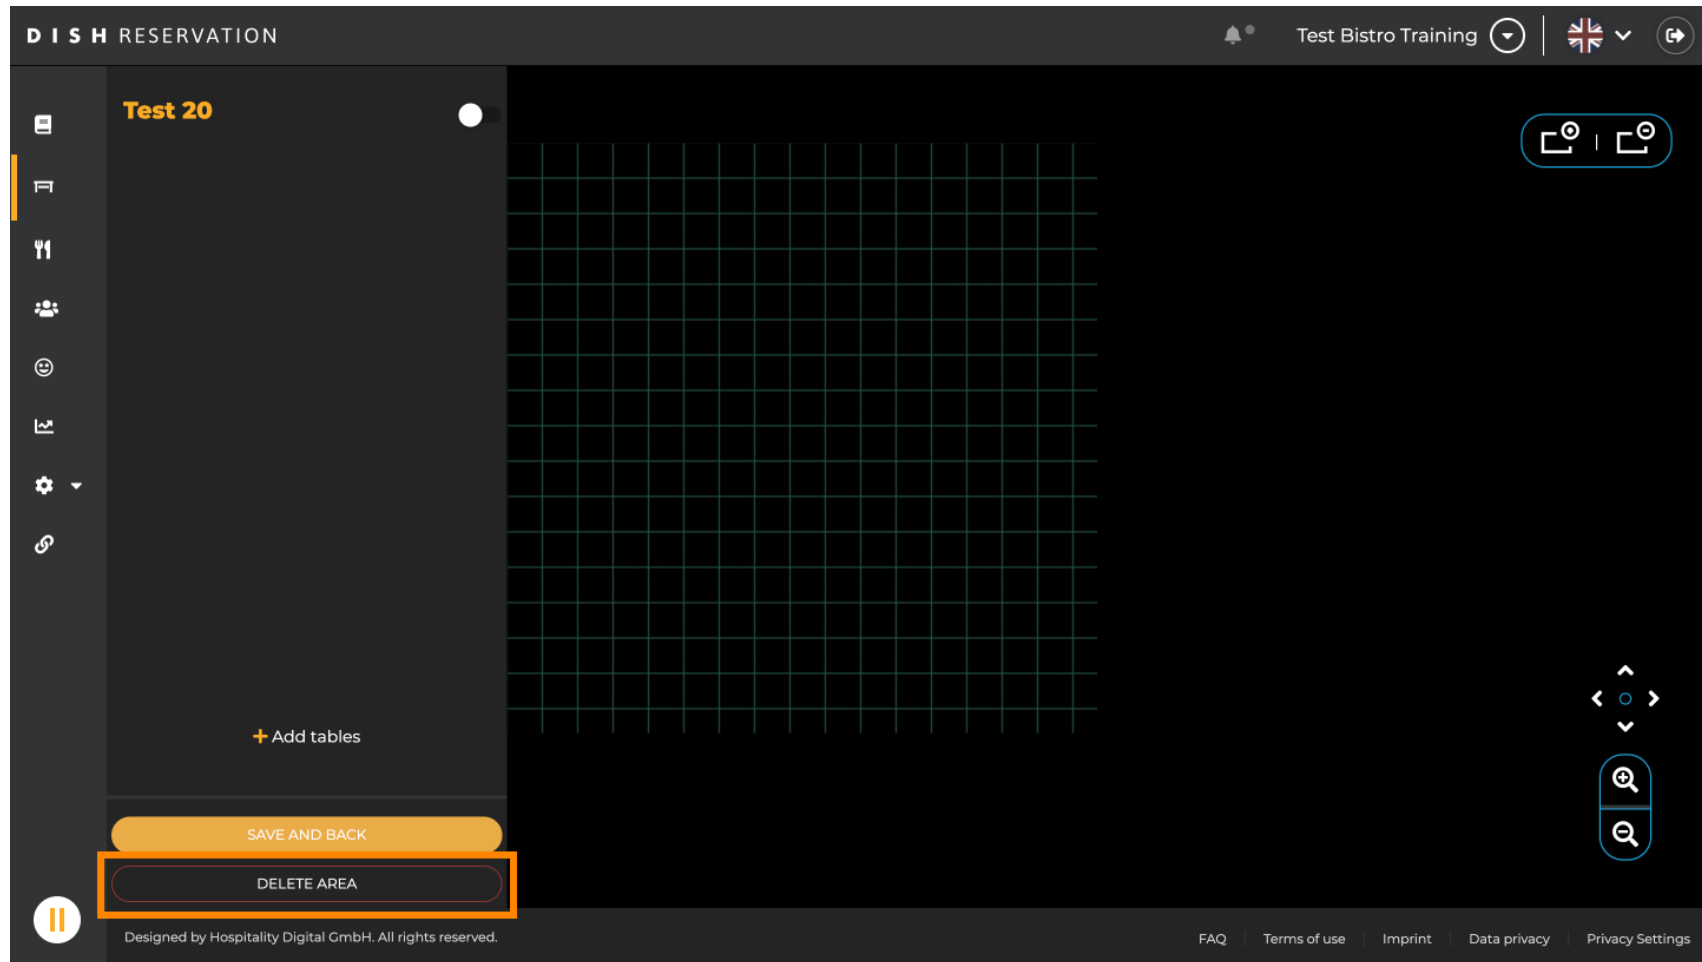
DISH RESERVATION

Test Bistro Training

Test 20

+ Add tables

SAVE AND BACK

DELETE AREA

Designed by Hospitality Digital GmbH. All rights reserved.

FAQ | Terms of use | Imprint | Data privacy | Privacy Settings